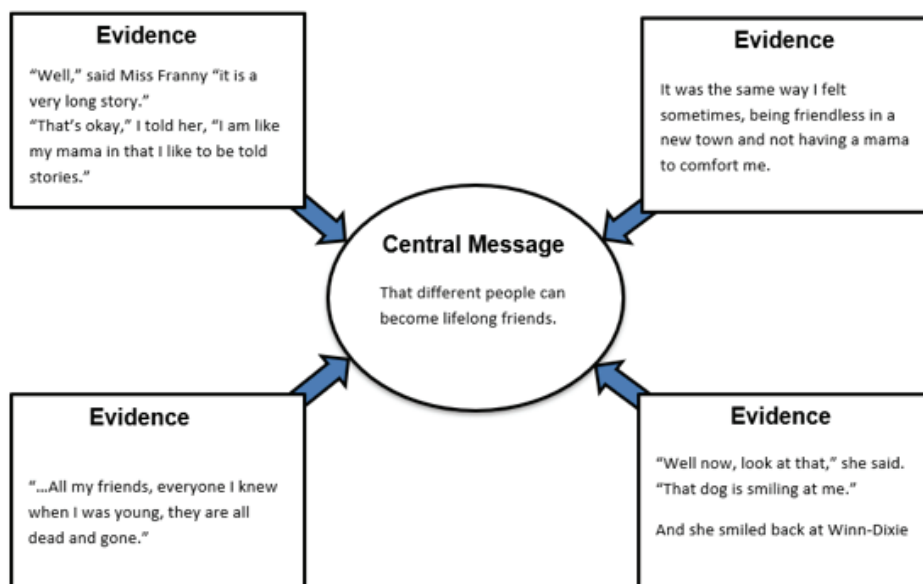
Evidence

"Well," said Miss Franny "it is a very long story."
"That's okay," I told her, "I am like my mama in that I like to be told stories."

Evidence

It was the same way I felt sometimes, being friendless in a new town and not having a mama to comfort me.

Central Message

That different people can become lifelong friends.

Evidence

"...All my friends, everyone I knew when I was young, they are all dead and gone."

Evidence

"Well now, look at that," she said. "That dog is smiling at me."

And she smiled back at Winn-Dixie